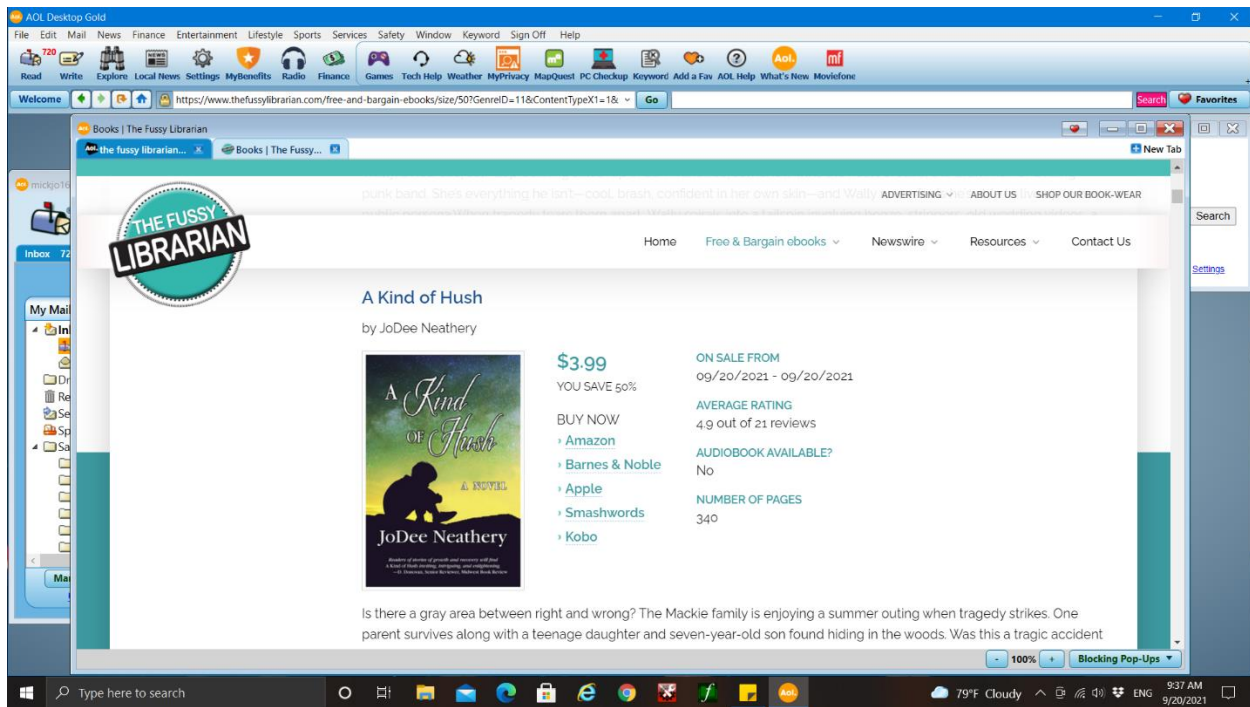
AOL Desktop Gold

File Edit Mail News Finance Entertainment Lifestyle Sports Services Safety Window Keyword Sign Off Help

720
Read Write Explore Local News Settings MyBenefits Radio Finance Games Tech Help Weather MyPrivacy MapQuest PC Checkup Keyword Add a Fav AOL Help What's New Moviefone

Welcome https://www.thefussylibrarian.com/free-and-bargain-ebooks/size/50?GenreID=11&ContentTypeX1=1& Go Search Favorites

Books | The Fussy Librarian

the fussy librarian... Books | The Fussy... New Tab

mickjo16

Inbox 72

My Mail

Search

Settings

punk band. She's everything he isn't—cool, brash, confident in her own skin—and Wally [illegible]

ADVERTISING ABOUT US SHOP OUR BOOK-WEAR

THE FUSSY LIBRARIAN

Home Free & Bargain ebooks Newswire Resources Contact Us

A Kind of Hush

by JoDee Neathery

A Kind of Hush
A NOVEL
JoDee Neathery

$3.99
YOU SAVE 50%

BUY NOW
› Amazon
› Barnes & Noble
› Apple
› Smashwords
› Kobo

ON SALE FROM
09/20/2021 - 09/20/2021

AVERAGE RATING
4.9 out of 21 reviews

AUDIOBOOK AVAILABLE?
No

NUMBER OF PAGES
340

Is there a gray area between right and wrong? The Mackie family is enjoying a summer outing when tragedy strikes. One parent survives along with a teenage daughter and seven-year-old son found hiding in the woods. Was this a tragic accident

100% Blocking Pop-Ups

Type here to search

79°F Cloudy ENG 9:37 AM 9/20/2021